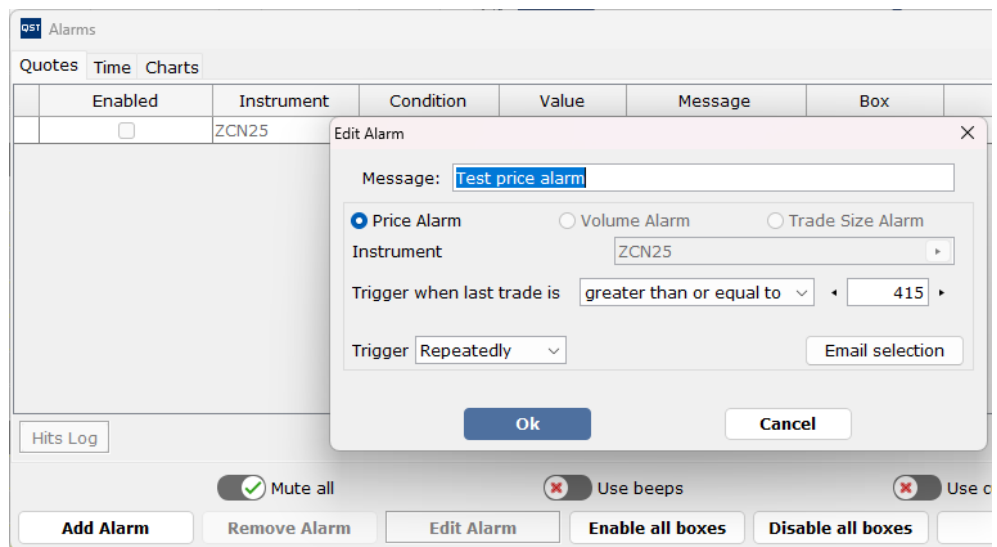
QST Alarms

Quotes Time Charts

| | Enabled | Instrument | Condition | Value | Message | Box |
|---|---|---|---|---|---|---|
| | ☐ | ZCN25 | | | | |

Edit Alarm

Message: Test price alarm

Price Alarm
Volume Alarm
Trade Size Alarm

Instrument ZCN25

Trigger when last trade is greater than or equal to 415

Trigger Repeatedly

Email selection

Ok Cancel

Hits Log

Mute all
Use beeps
Use c

Add Alarm Remove Alarm Edit Alarm Enable all boxes Disable all boxes